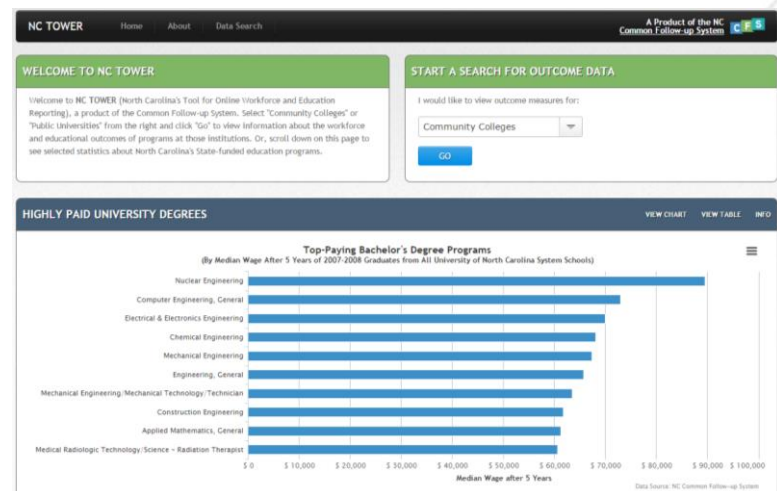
NC TOWER Home About Data Search

A Product of the NC Common Follow-up System CFS

WELCOME TO NC TOWER

Welcome to NC TOWER (North Carolina's Tool for Online Workforce and Education Reporting), a product of the Common Follow-up System. Select "Community Colleges" or "Public Universities" from the right and click "Go" to view information about the workforce and educational outcomes of programs at those institutions. Or, scroll down on this page to see selected statistics about North Carolina's State-funded education programs.

START A SEARCH FOR OUTCOME DATA

I would like to view outcome measures for:

Community Colleges

GO

HIGHLY PAID UNIVERSITY DEGREES

VIEW CHART VIEW TABLE INFO

Top-Paying Bachelor's Degree Programs
(By Median Wage After 5 Years of 2007-2008 Graduates from All University of North Carolina System Schools)

Nuclear Engineering
Computer Engineering, General
Electrical & Electronics Engineering
Chemical Engineering
Mechanical Engineering
Engineering, General
Mechanical Engineering/Mechanical Technology/Technician
Construction Engineering
Applied Mathematics, General
Medical Radiologic Technology/Science – Radiation Therapist

$ 0 $ 10,000 $ 20,000 $ 30,000 $ 40,000 $ 50,000 $ 60,000 $ 70,000 $ 80,000 $ 90,000 $ 100,000

Median Wage after 5 Years

Data Source: NC Common Follow-up System